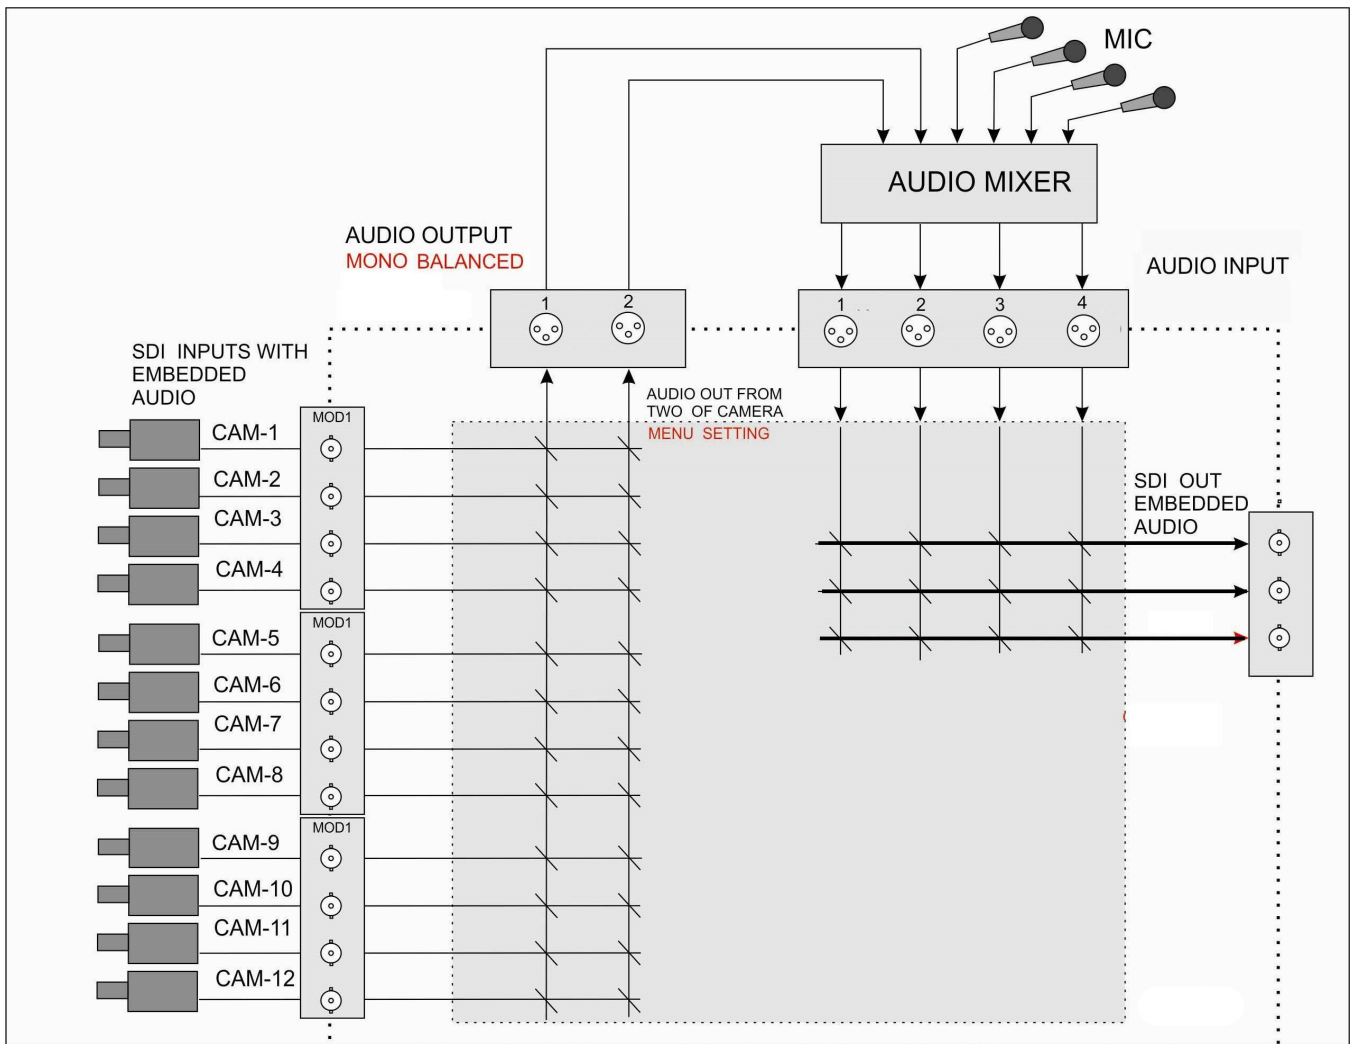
MIC

AUDIO MIXER

AUDIO OUTPUT
MONO BALANCED

AUDIO INPUT

1 2

1 2 3 4

SDI INPUTS WITH EMBEDDED AUDIO

AUDIO OUT FROM TWO OF CAMERA
MENU SETTING

MOD1
CAM-1
CAM-2
CAM-3
CAM-4

MOD1
CAM-5
CAM-6
CAM-7
CAM-8

MOD1
CAM-9
CAM-10
CAM-11
CAM-12

SDI OUT EMBEDDED AUDIO